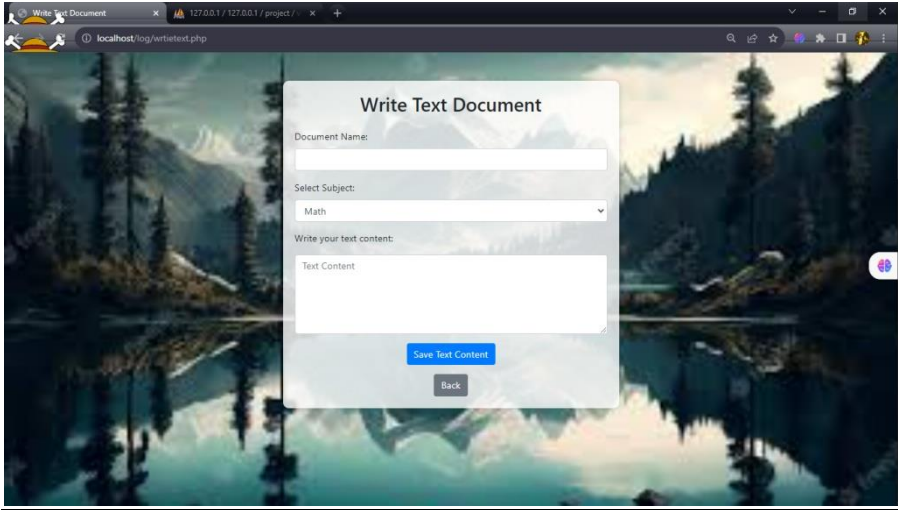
Write Text Document
127.0.0.1 / 127.0.0.1 / project /
localhost/log/wrtietext.php

Write Text Document

Document Name:

Select Subject:

Math

Write your text content:

Text Content

Save Text Content

Back